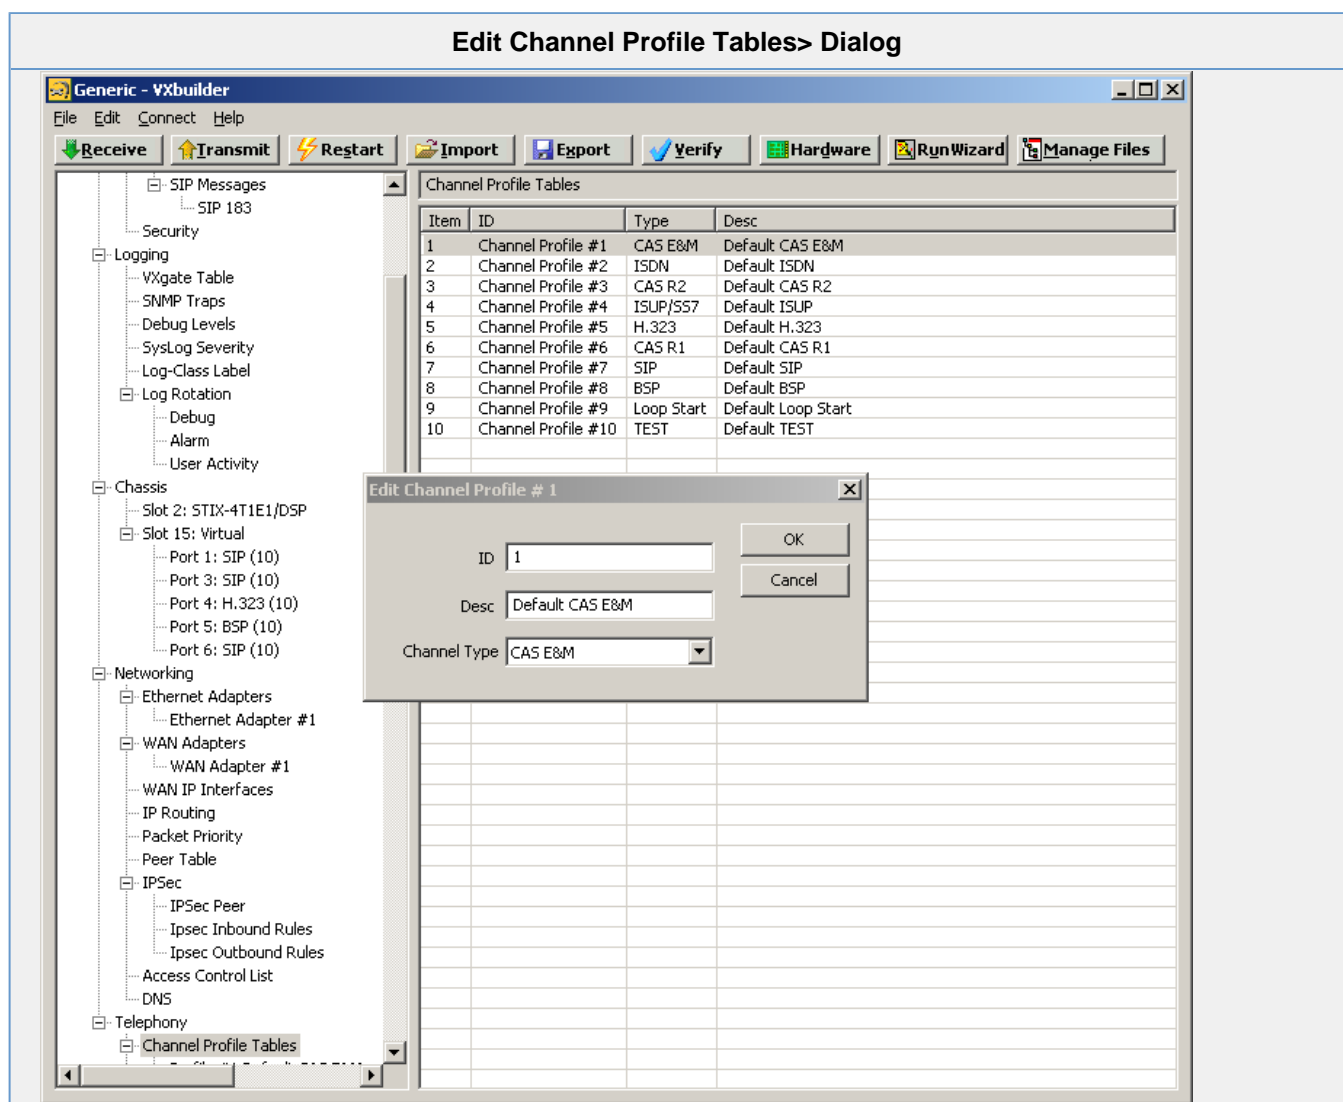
Edit Channel Profile Tables> Dialog

Generic - VXbuilder

File Edit Connect Help

Receive Transmit Restart Import Export Verify Hardware RunWizard Manage Files

SIP Messages
SIP 183
Security
Logging
VXgate Table
SNMP Traps
Debug Levels
SysLog Severity
Log-Class Label
Log Rotation
Debug
Alarm
User Activity
Chassis
Slot 2: STIX-4T1E1/DSP
Slot 15: Virtual
Port 1: SIP (10)
Port 3: SIP (10)
Port 4: H.323 (10)
Port 5: BSP (10)
Port 6: SIP (10)
Networking
Ethernet Adapters
Ethernet Adapter #1
WAN Adapters
WAN Adapter #1
WAN IP Interfaces
IP Routing
Packet Priority
Peer Table
IPSec
IPSec Peer
Ipsec Inbound Rules
Ipsec Outbound Rules
Access Control List
DNS
Telephony
Channel Profile Tables

Channel Profile Tables

| Item | ID | Type | Desc |
|---|---|---|---|
| 1 | Channel Profile #1 | CAS E&M | Default CAS E&M |
| 2 | Channel Profile #2 | ISDN | Default ISDN |
| 3 | Channel Profile #3 | CAS R2 | Default CAS R2 |
| 4 | Channel Profile #4 | ISUP/SS7 | Default ISUP |
| 5 | Channel Profile #5 | H.323 | Default H.323 |
| 6 | Channel Profile #6 | CAS R1 | Default CAS R1 |
| 7 | Channel Profile #7 | SIP | Default SIP |
| 8 | Channel Profile #8 | BSP | Default BSP |
| 9 | Channel Profile #9 | Loop Start | Default Loop Start |
| 10 | Channel Profile #10 | TEST | Default TEST |

Edit Channel Profile # 1

ID 1
Desc Default CAS E&M
Channel Type CAS E&M

OK
Cancel